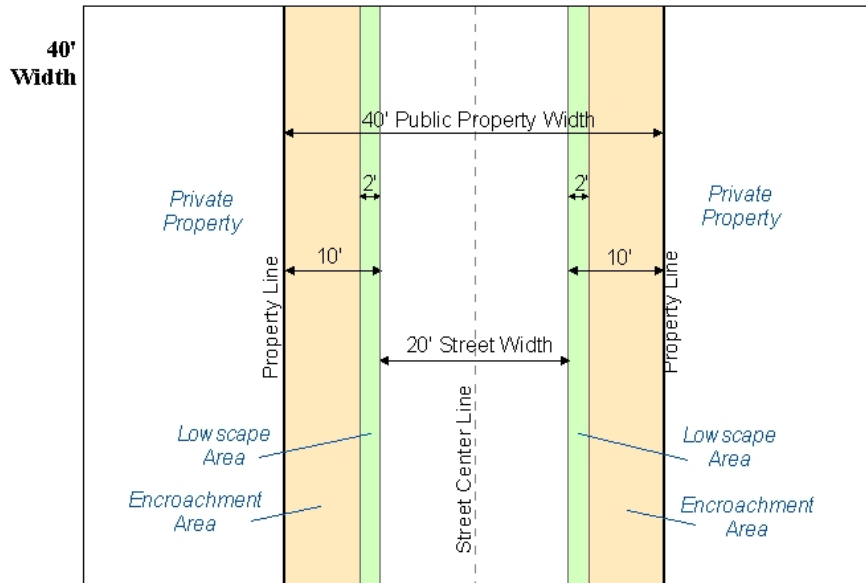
40' Width

40' Public Property Width

2'

2'

Private Property

Private Property

10'

10'

Property Line

Property Line

20' Street Width

Street Center Line

Lowscape Area

Lowscape Area

Encroachment Area

Encroachment Area